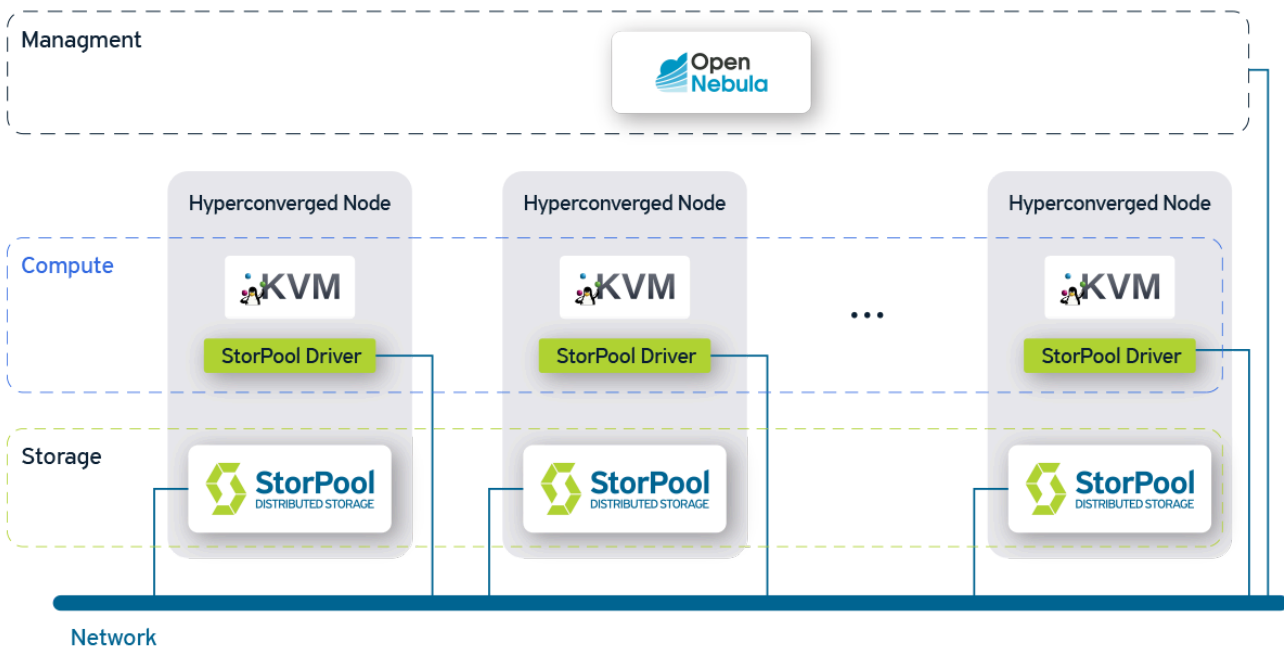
Managment

Open Nebula

Hyperconverged Node

Hyperconverged Node

Hyperconverged Node

Compute

KVM

KVM

KVM

...

StorPool Driver

StorPool Driver

StorPool Driver

Storage

StorPool DISTRIBUTED STORAGE

StorPool DISTRIBUTED STORAGE

StorPool DISTRIBUTED STORAGE

Network